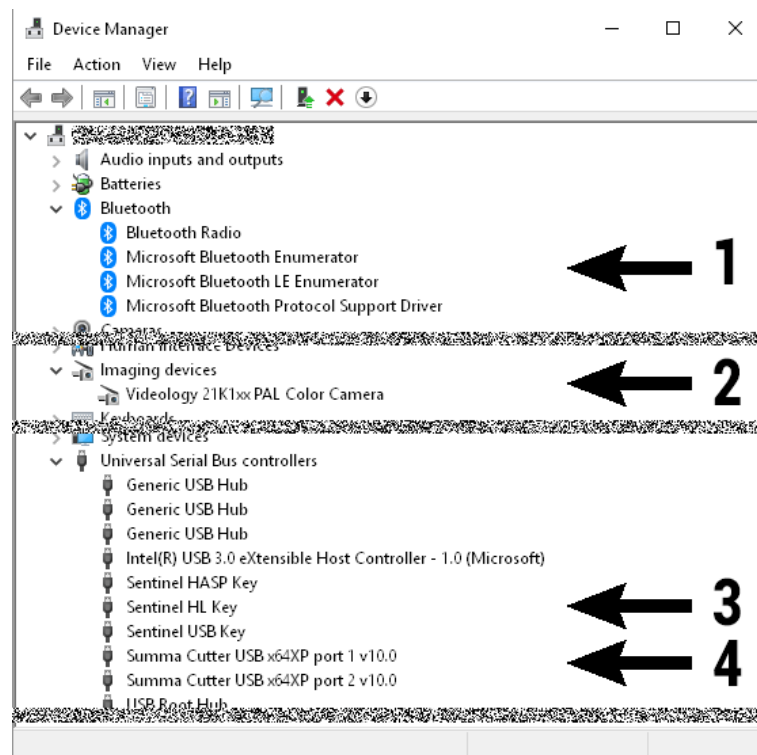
Device Manager

File Action View Help

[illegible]

Audio inputs and outputs

Batteries

Bluetooth

Bluetooth Radio

Microsoft Bluetooth Enumerator

Microsoft Bluetooth LE Enumerator

Microsoft Bluetooth Protocol Support Driver

1

Cameras

Human Interface Devices

Imaging devices

Videology 21K1xx PAL Color Camera

2

Keyboards

System devices

Universal Serial Bus controllers

Generic USB Hub

Generic USB Hub

Generic USB Hub

Intel(R) USB 3.0 eXtensible Host Controller - 1.0 (Microsoft)

Sentinel HASP Key

Sentinel HL Key

3

Sentinel USB Key

Summa Cutter USB x64XP port 1 v10.0

4

Summa Cutter USB x64XP port 2 v10.0

USB Root Hub